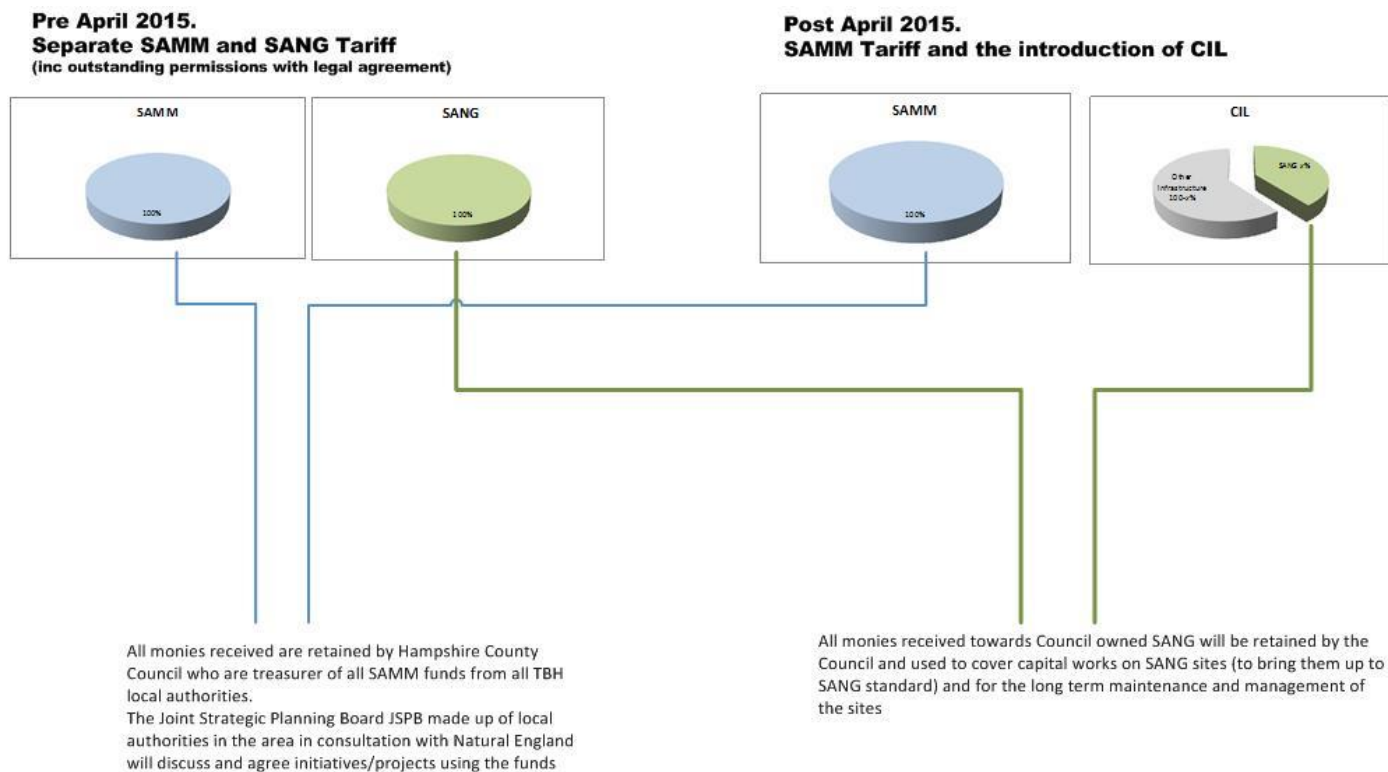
Pre April 2015.
Separate SAMM and SANG Tariff
(inc outstanding permissions with legal agreement)

SAMM

100%

SANG

100%

Post April 2015.
SAMM Tariff and the introduction of CIL

SAMM

100%

CIL

Other Infrastructure 100-x%

SANG x%

All monies received are retained by Hampshire County Council who are treasurer of all SAMM funds from all TBH local authorities.
The Joint Strategic Planning Board JSPB made up of local authorities in the area in consultation with Natural England will discuss and agree initiatives/projects using the funds

All monies received towards Council owned SANG will be retained by the Council and used to cover capital works on SANG sites (to bring them up to SANG standard) and for the long term maintenance and management of the sites